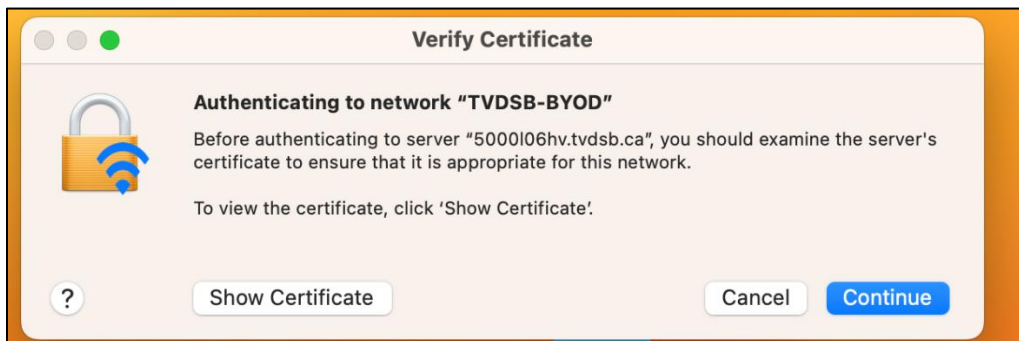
Verify Certificate

Authenticating to network "TVDSB-BYOD"

Before authenticating to server "5000l06hv.tvdsb.ca", you should examine the server's certificate to ensure that it is appropriate for this network.

To view the certificate, click 'Show Certificate'.

?

Show Certificate

Cancel

Continue